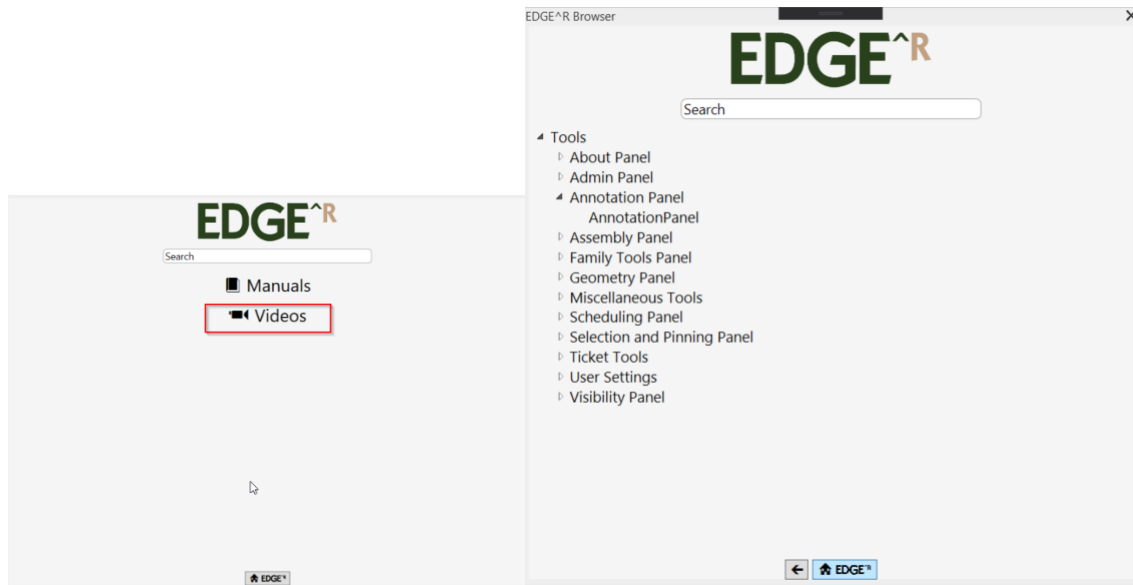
EDGE^R

Search

Manuals

Videos

EDGE^R

EDGE^R Browser

EDGE^R

Search

Tools
About Panel
Admin Panel
Annotation Panel
AnnotationPanel
Assembly Panel
Family Tools Panel
Geometry Panel
Miscellaneous Tools
Scheduling Panel
Selection and Pinning Panel
Ticket Tools
User Settings
Visibility Panel

EDGE^R